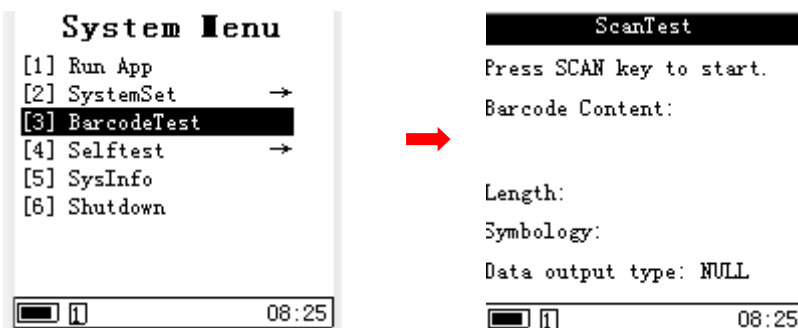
System Menu
[1] Run App
[2] SystemSet →
[3] BarcodeTest
[4] Selftest →
[5] SysInfo
[6] Shutdown
1 08:25

ScanTest
Press SCAN key to start.
Barcode Content:

Length:
Symbology:
Data output type: NULL
1 08:25